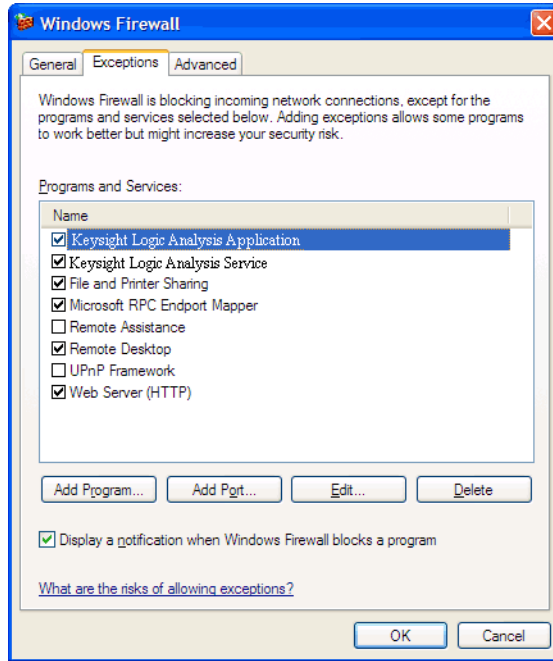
Windows Firewall

General | Exceptions | Advanced

Windows Firewall is blocking incoming network connections, except for the programs and services selected below. Adding exceptions allows some programs to work better but might increase your security risk.

Programs and Services:

Name

☑ Keysight Logic Analysis Application
☑ Keysight Logic Analysis Service
☑ File and Printer Sharing
☑ Microsoft RPC Endport Mapper
☐ Remote Assistance
☑ Remote Desktop
☐ UPnP Framework
☑ Web Server (HTTP)

Add Program... | Add Port... | Edit... | Delete

☑ Display a notification when Windows Firewall blocks a program

What are the risks of allowing exceptions?

OK | Cancel